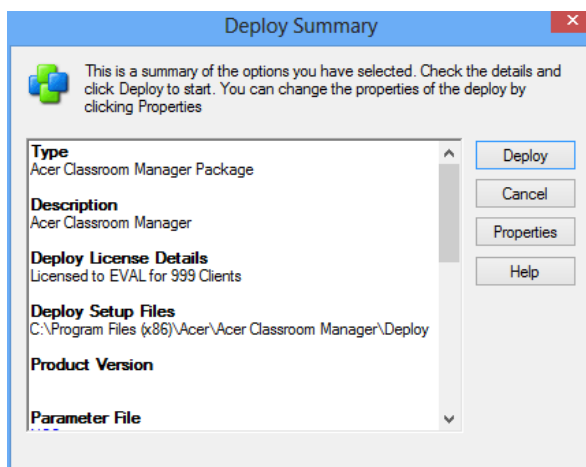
Deploy Summary

This is a summary of the options you have selected. Check the details and click Deploy to start. You can change the properties of the deploy by clicking Properties

Type
Acer Classroom Manager Package

Description
Acer Classroom Manager

Deploy License Details
Licensed to EVAL for 999 Clients

Deploy Setup Files
C:\Program Files (x86)\Acer\Acer Classroom Manager\Deploy

Product Version

Parameter File
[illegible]

Deploy

Cancel

Properties

Help